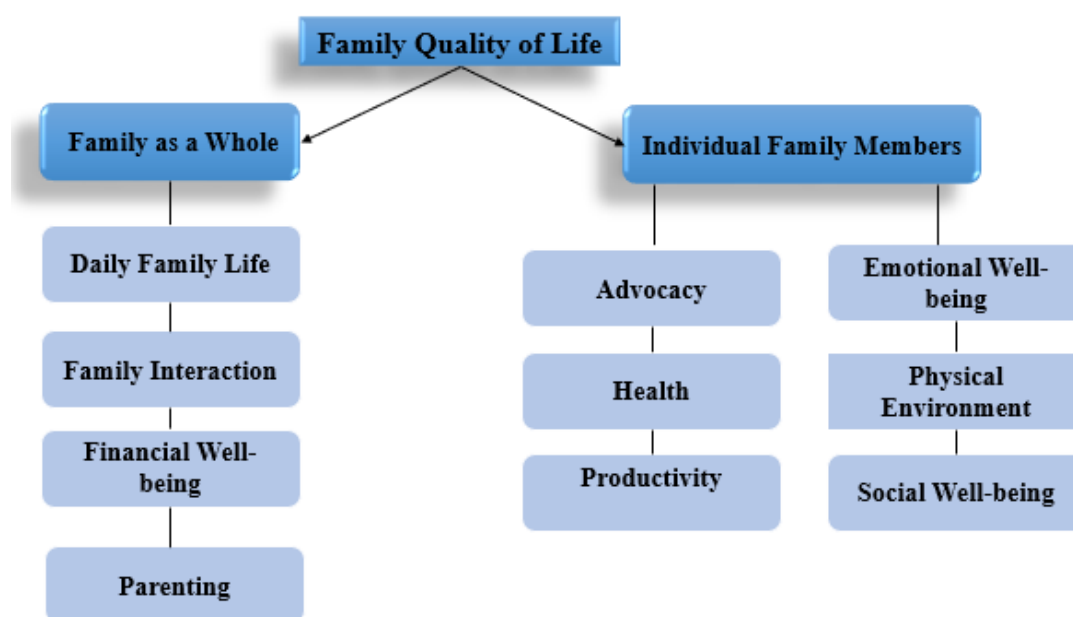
Family Quality of Life

Family as a Whole

Daily Family Life

Family Interaction

Financial Well-being

Parenting

Individual Family Members

Advocacy

Health

Productivity

Emotional Well-being

Physical Environment

Social Well-being